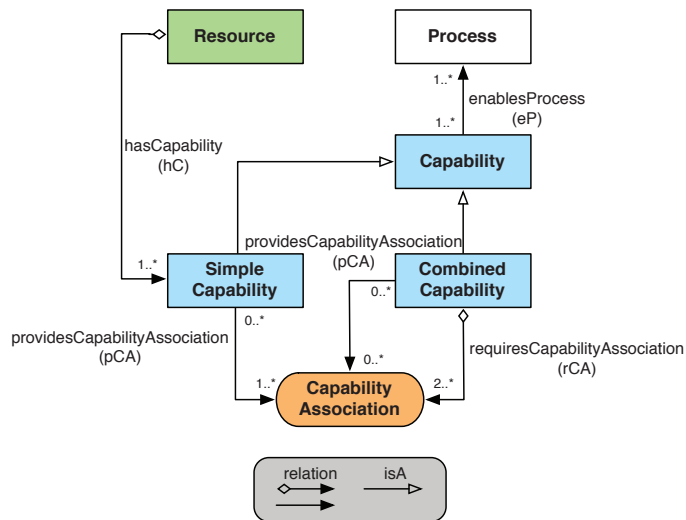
Resource

Process

1..*

enablesProcess
(eP)

1..*

hasCapability
(hC)

Capability

providesCapabilityAssociation
(pCA)

1..*

Simple Capability

Combined Capability

0..*

0..*

providesCapabilityAssociation
(pCA)

0..*

requiresCapabilityAssociation
(rCA)

1..*

Capability Association

2..*

relation

isA